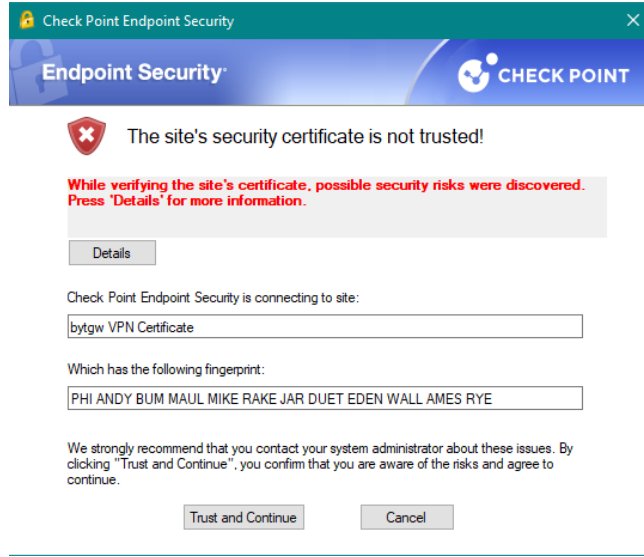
Check Point Endpoint Security

Endpoint Security

CHECK POINT

The site's security certificate is not trusted!

While verifying the site's certificate, possible security risks were discovered. Press 'Details' for more information.

Details

Check Point Endpoint Security is connecting to site:

bytgw VPN Certificate

Which has the following fingerprint:

PHI ANDY BUM MAUL MIKE RAKE JAR DUET EDEN WALL AMES RYE

We strongly recommend that you contact your system administrator about these issues. By clicking "Trust and Continue", you confirm that you are aware of the risks and agree to continue.

Trust and Continue

Cancel